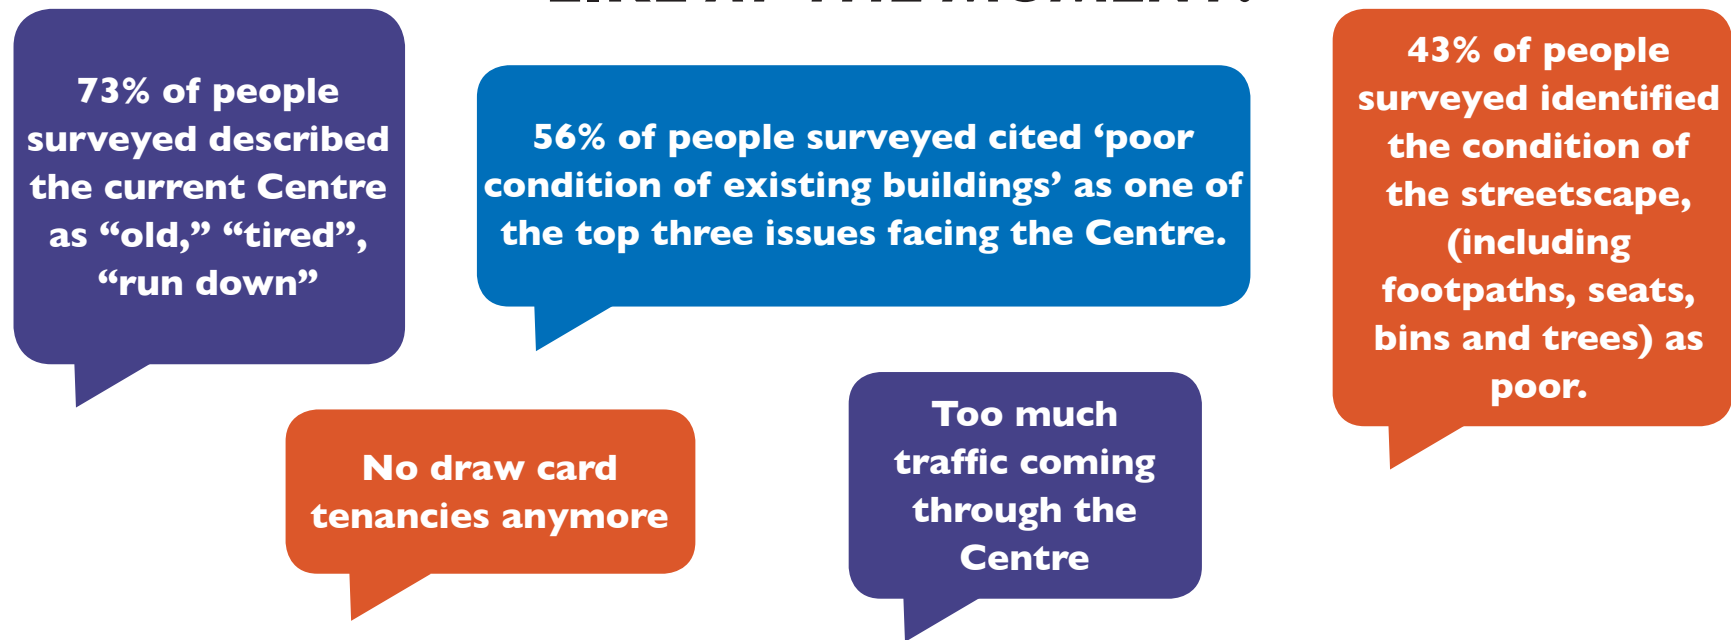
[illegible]

73% of people surveyed described the current Centre as “old,” “tired”, “run down”

56% of people surveyed cited ‘poor condition of existing buildings’ as one of the top three issues facing the Centre.

43% of people surveyed identified the condition of the streetscape, (including footpaths, seats, bins and trees) as poor.

No draw card tenancies anymore

Too much traffic coming through the Centre